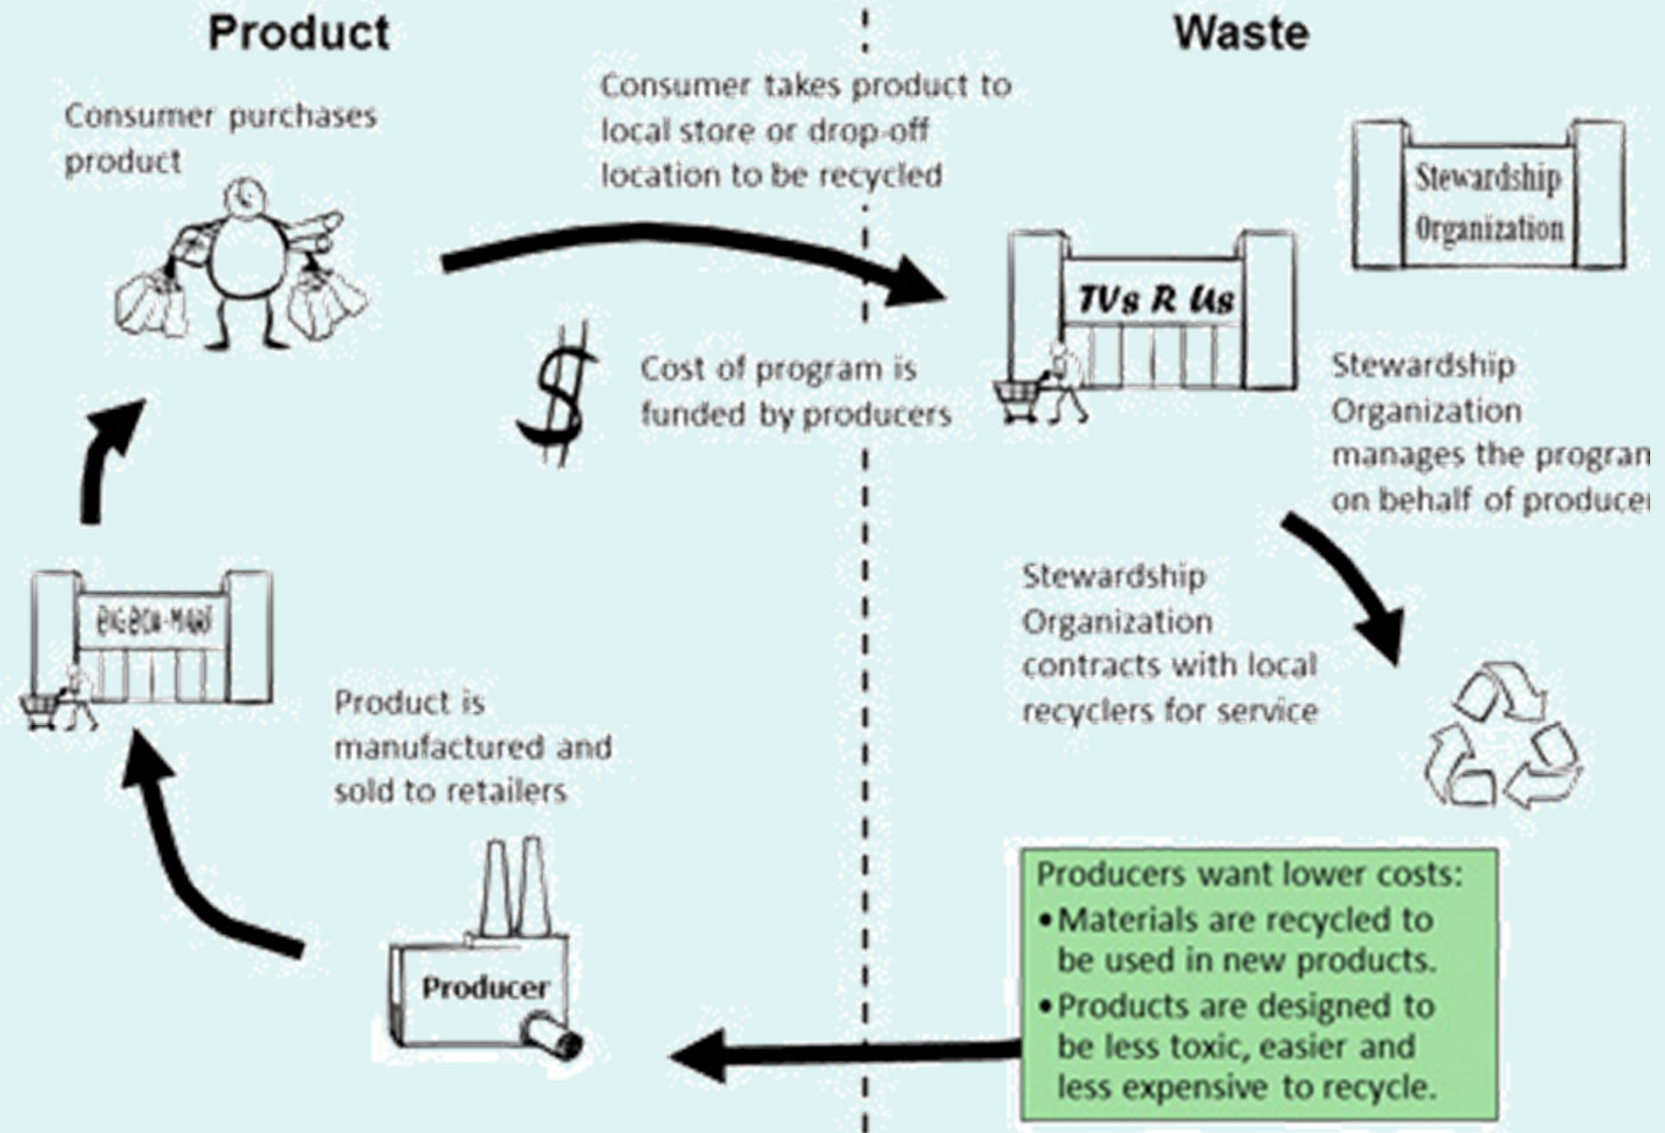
Product

Waste

Consumer purchases product

Consumer takes product to local store or drop-off location to be recycled

Stewardship Organization

TVs R Us

$

Cost of program is funded by producers

Stewardship Organization manages the progran on behalf of producei

BIG BOX MART

Stewardship Organization contracts with local recyclers for service

Product is manufactured and sold to retailers

Producer

Producers want lower costs:
• Materials are recycled to be used in new products.
• Products are designed to be less toxic, easier and less expensive to recycle.